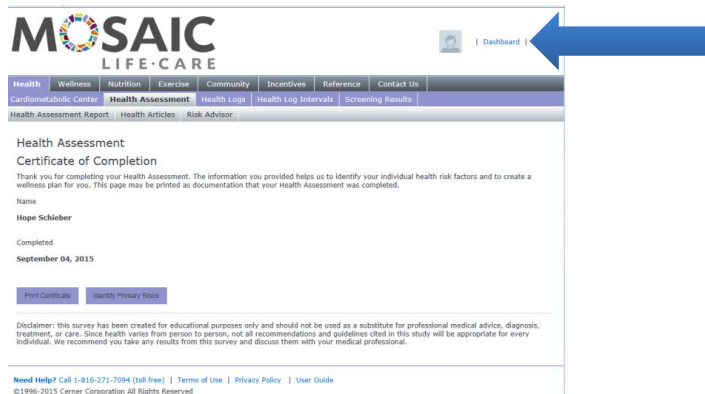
MOSAIC
LIFE·CARE

| Dashboard |

Health | Wellness | Nutrition | Exercise | Community | Incentives | Reference | Contact Us

Cardiometabolic Center | Health Assessment | Health Logs | Health Log Intervals | Screening Results

Health Assessment Report | Health Articles | Risk Advisor

Health Assessment

Certificate of Completion

Thank you for completing your Health Assessment. The information you provided helps us to identify your individual health risk factors and to create a wellness plan for you. This page may be printed as documentation that your Health Assessment was completed.

Name

Hope Schieber

Completed

September 04, 2015

Print Certificate | Identify Primary Risks

Disclaimer: this survey has been created for educational purposes only and should not be used as a substitute for professional medical advice, diagnosis, treatment, or care. Since health varies from person to person, not all recommendations and guidelines cited in this study will be appropriate for every individual. We recommend you take any results from this survey and discuss them with your medical professional.

Need Help? Call 1-816-271-7094 (toll free) | Terms of Use | Privacy Policy | User Guide
©1996-2015 Cerner Corporation All Rights Reserved